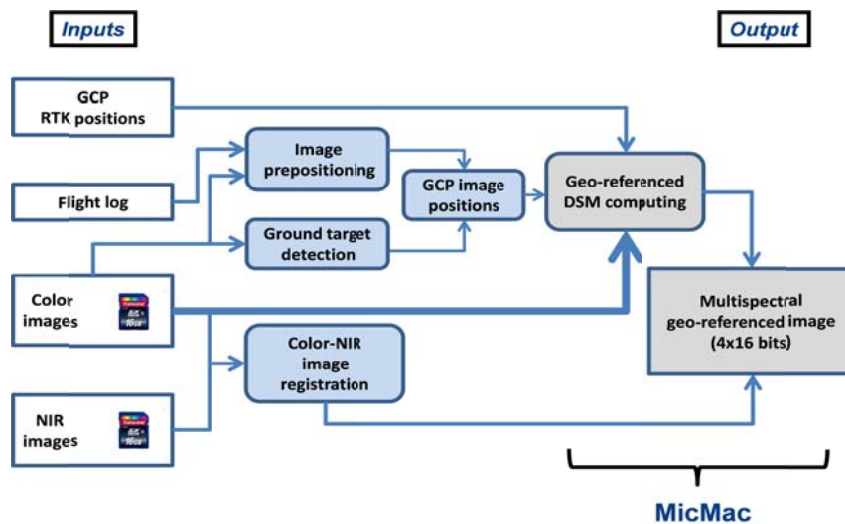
Inputs

Output

GCP RTK positions

Flight log

Color images

NIR images

Image prepositioning

Ground target detection

GCP image positions

Color-NIR image registration

Geo-referenced DSM computing

Multispectral geo-referenced image (4x16 bits)

MicMac